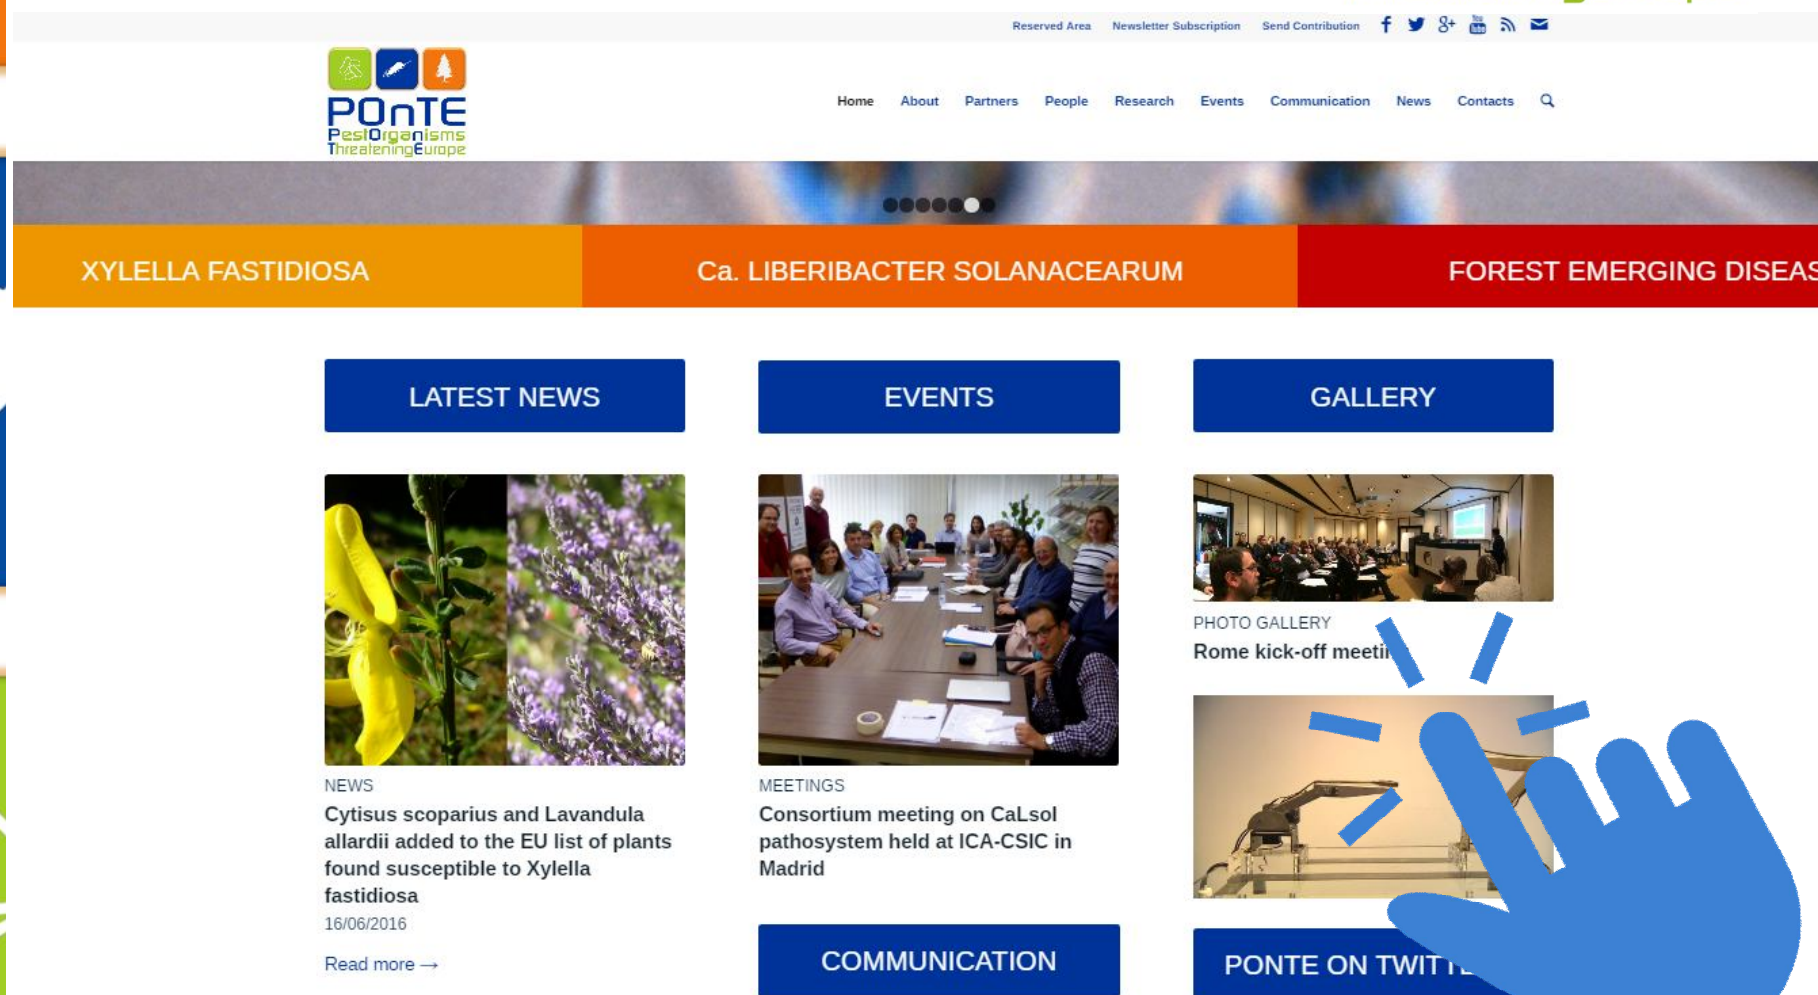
Reserved Area Newsletter Subscription Send Contribution

PONTE
PestOrganisms ThreateningEurope

Home About Partners People Research Events Communication News Contacts

XYLELLA FASTIDIOSA
Ca. LIBERIBACTER SOLANACEARUM
FOREST EMERGING DISEAS

LATEST NEWS

EVENTS

GALLERY

NEWS
Cytisus scoparius and Lavandula allardii added to the EU list of plants found susceptible to Xylella fastidiosa
16/06/2016
Read more →

MEETINGS
Consortium meeting on CaLsol pathosystem held at ICA-CSIC in Madrid

COMMUNICATION

PHOTO GALLERY
Rome kick-off meeti

PONTE ON TWIT